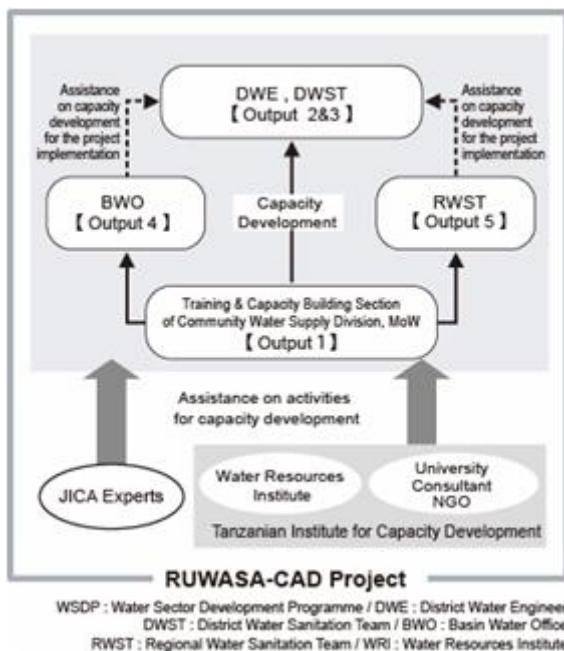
Assistance on capacity development for the project implementation

DWE , DWST
【Output 2&3】

Assistance on capacity development for the project implementation

BWO
【Output 4】

Capacity Development

RWST
【Output 5】

Training & Capacity Building Section of Community Water Supply Division, MoW
【Output 1】

Assistance on activities for capacity development

JICA Experts

Water Resources Institute

University Consultant NGO

Tanzanian Institute for Capacity Development

RUWASA-CAD Project

WSDP : Water Sector Development Programme / DWE : District Water Enginee
DWST : District Water Sanitation Team / BWO : Basin Water Office
RWST : Regional Water Sanitation Team / WRI : Water Resources Institute